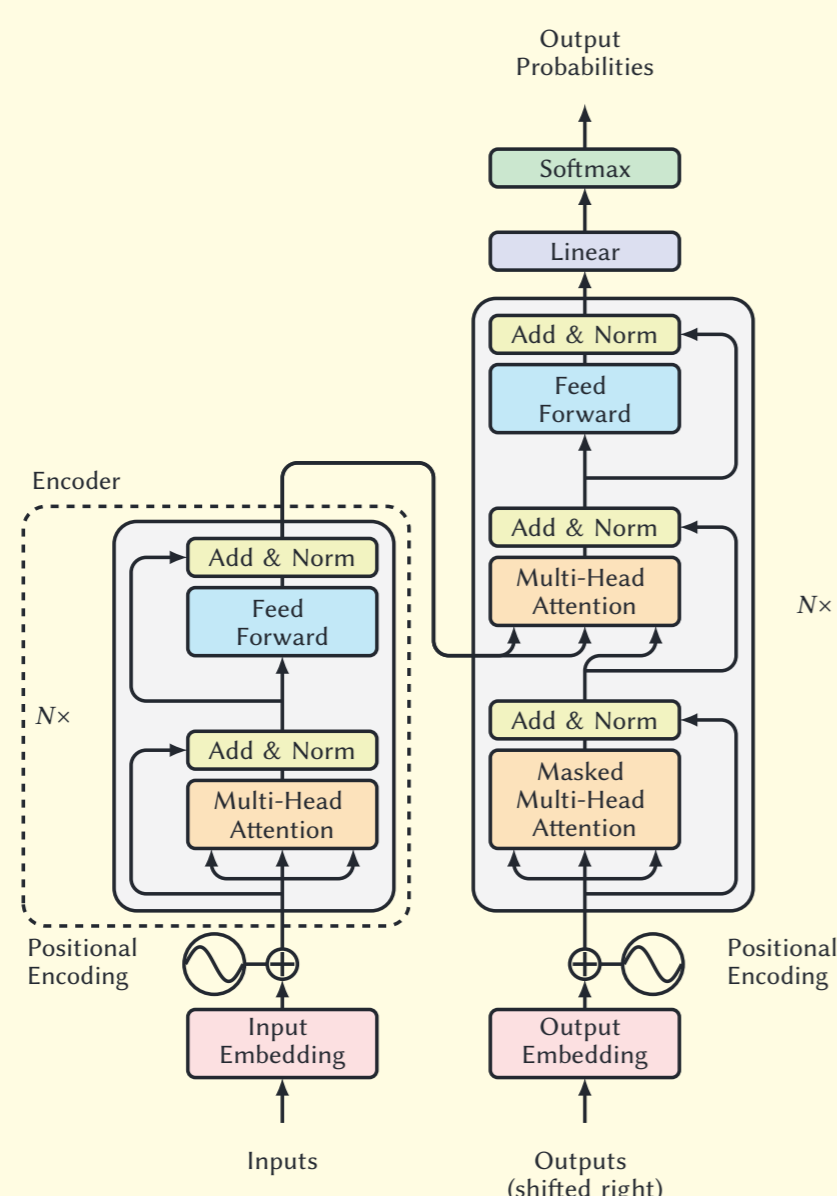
Output Probabilities

Softmax

Linear

Add & Norm

Feed Forward

Encoder

Add & Norm

Multi-Head Attention

$N\times$

Add & Norm

Feed Forward

$N\times$

Add & Norm

Multi-Head Attention

Add & Norm

Masked Multi-Head Attention

Positional Encoding

Positional Encoding

Input Embedding

Output Embedding

Inputs

Outputs (shifted right)